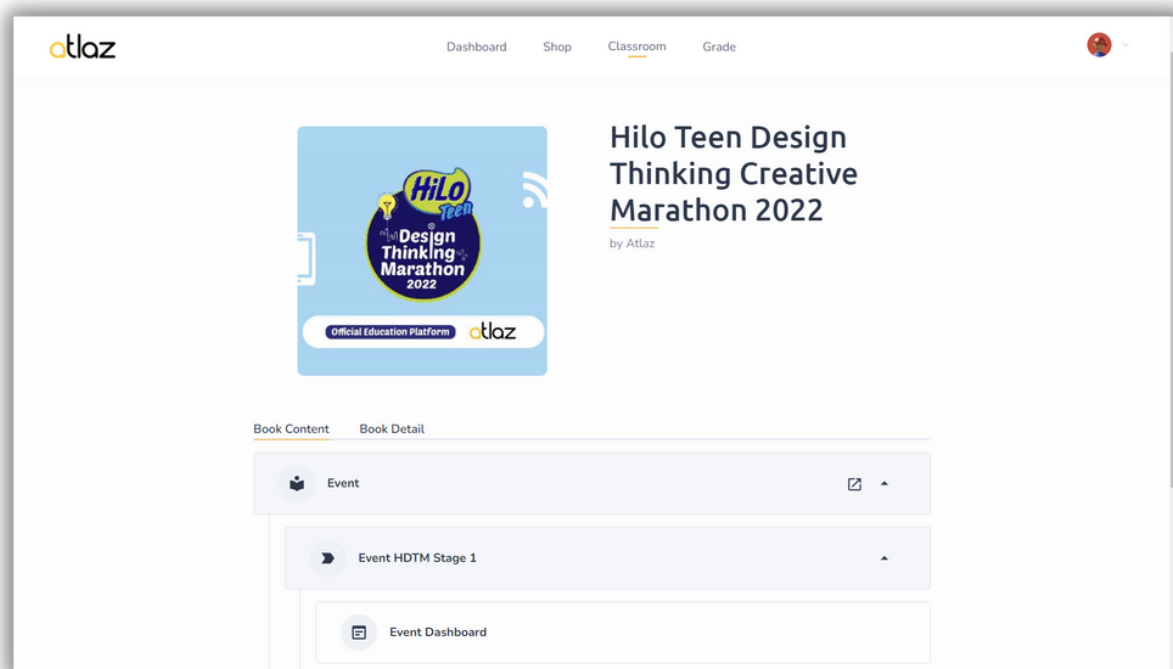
atlaz

Dashboard Shop Classroom Grade

HiLo Teen
Design Thinking Marathon 2022
Official Education Platform atlaz

Hilo Teen Design Thinking Creative Marathon 2022

by Atlaz

Book Content Book Detail

Event

Event HDTM Stage 1

Event Dashboard